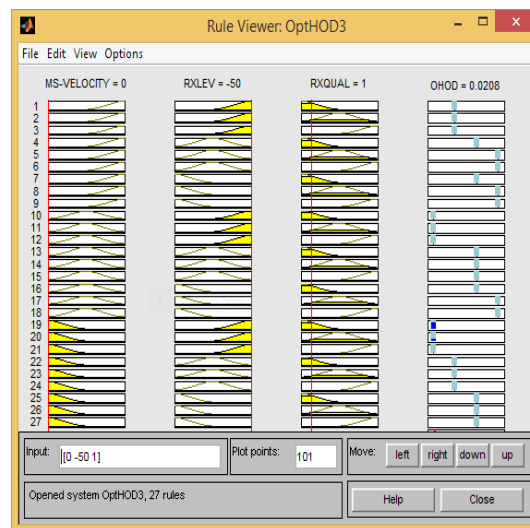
Rule Viewer: OptHOD3

File Edit View Options

MS-VELOCITY = 0

RXLEV = -50

RXQUAL = 1

OHOD = 0.0208

1
2
3
4
5
6
7
8
9
10
11
12
13
14
15
16
17
18
19
20
21
22
23
24
25
26
27

Input: [0 -50 1]

Plot points: 101

Move: left right down up

Opened system OptHOD3, 27 rules

Help

Close